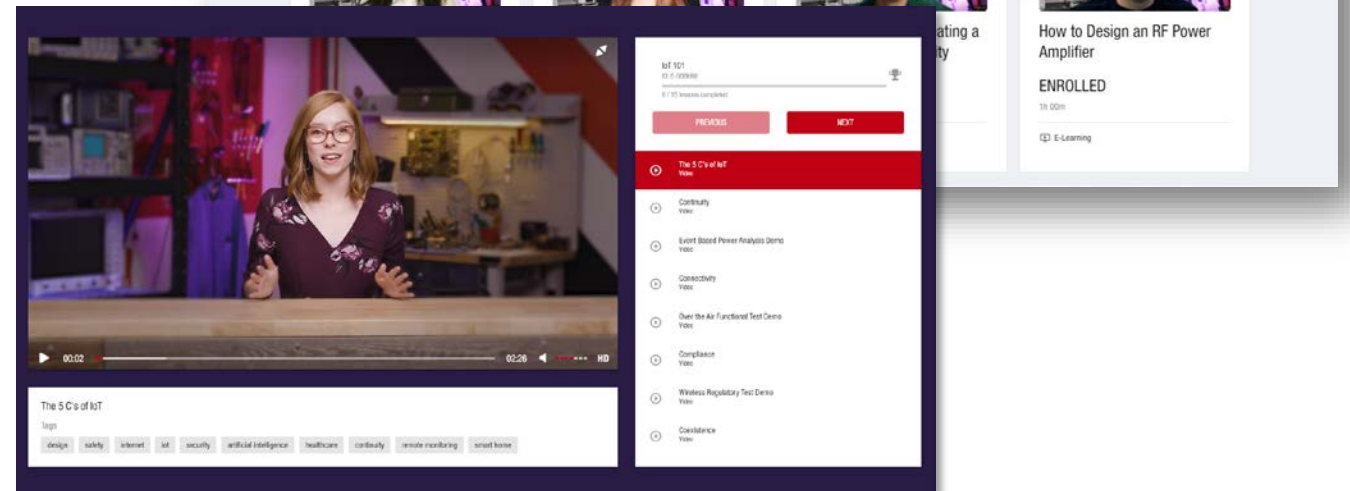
ating a
ty

How to Design an RF Power Amplifier

ENROLLED

1h 00m

E-Learning

00:02

02:26

HD

The 5 C's of IoT

Tags

design safety internet iot security artificial intelligence healthcare continuity remote monitoring smart home

IoT 101

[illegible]

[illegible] lessons completed

PREVIOUS

NEXT

The 5 C's of IoT
Video

Continuity
Video

Event Based Power Analysis Demo
Video

Connectivity
Video

Over the Air Functional Test Demo
Video

Compliance
Video

Wireless Regulatory Test Demo
Video

Coexistence
Video